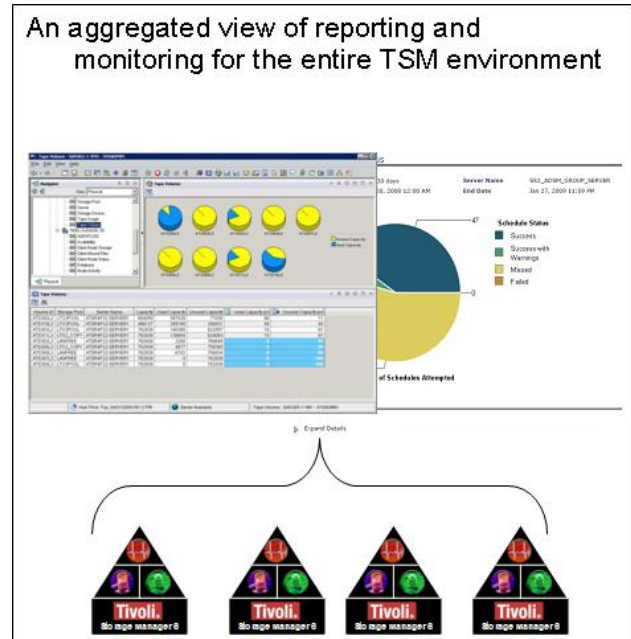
An aggregated view of reporting and monitoring for the entire TSM environment

30 days

8, 2009 12:00 AM

Server Name SS2_ADSM_GROUP_SERVER

End Date Jan 27, 2009 11:59 PM

Schedule Status

Success

Success with Warnings

Missed

Failed

47

0

of Schedules Attempted

Expand Details

Tivoli.
Storage Manager 6

Tivoli.
Storage Manager 6

Tivoli.
Storage Manager 6

Tivoli.
Storage Manager 6